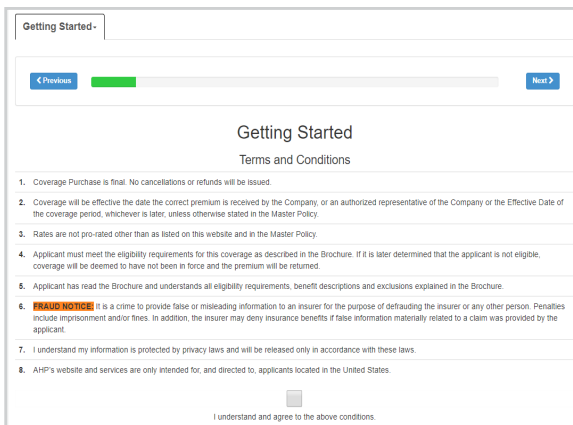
Getting Started

‹ Previous

Next ›

Getting Started

Terms and Conditions

1. Coverage Purchase is final. No cancellations or refunds will be issued.

2. Coverage will be effective the date the correct premium is received by the Company, or an authorized representative of the Company or the Effective Date of the coverage period, whichever is later, unless otherwise stated in the Master Policy.

3. Rates are not pro-rated other than as listed on this website and in the Master Policy.

4. Applicant must meet the eligibility requirements for this coverage as described in the Brochure. If it is later determined that the applicant is not eligible, coverage will be deemed to have not been in force and the premium will be returned.

5. Applicant has read the Brochure and understands all eligibility requirements, benefit descriptions and exclusions explained in the Brochure.

6. FRAUD NOTICE: It is a crime to provide false or misleading information to an insurer for the purpose of defrauding the insurer or any other person. Penalties include imprisonment and/or fines. In addition, the insurer may deny insurance benefits if false information materially related to a claim was provided by the applicant.

7. I understand my information is protected by privacy laws and will be released only in accordance with these laws.

8. AHP's website and services are only intended for, and directed to, applicants located in the United States.

I understand and agree to the above conditions.